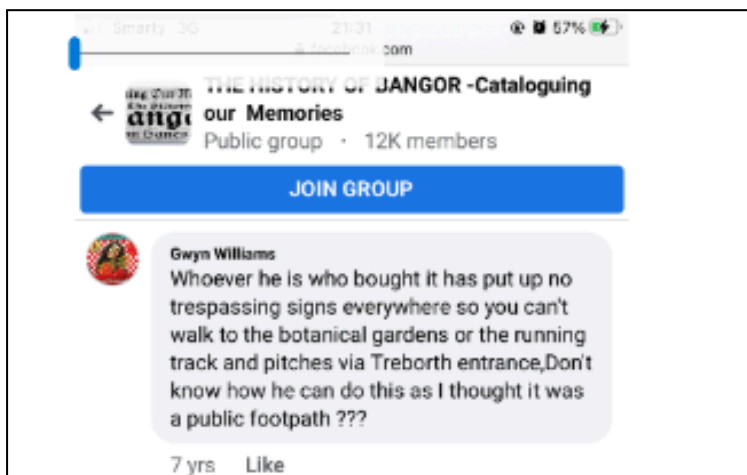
Smarty 3G 21:31 57%
facebook.com

THE HISTORY OF BANGOR -Cataloguing our Memories
Public group · 12K members

JOIN GROUP

Gwyn Williams
Whoever he is who bought it has put up no trespassing signs everywhere so you can't walk to the botanical gardens or the running track and pitches via Treborth entrance,Don't know how he can do this as I thought it was a public footpath ???

7 yrs Like